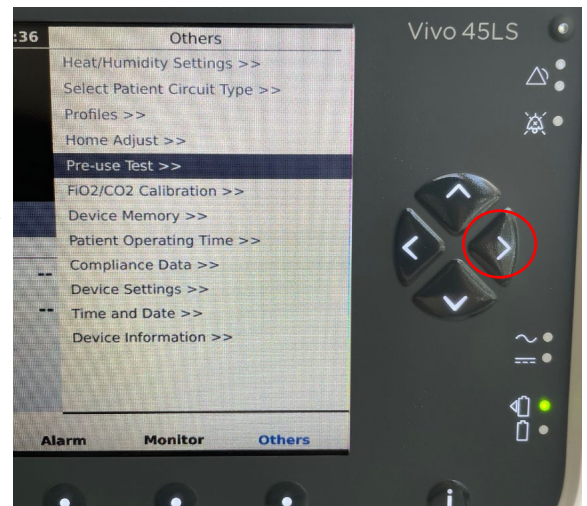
:36

Others

Heat/Humidity Settings >>
Select Patient Circuit Type >>
Profiles >>
Home Adjust >>
Pre-use Test >>
FiO2/CO2 Calibration >>
Device Memory >>
Patient Operating Time >>
Compliance Data >>
Device Settings >>
Time and Date >>
Device Information >>

--
--

Alarm Monitor Others

Vivo 45LS

i